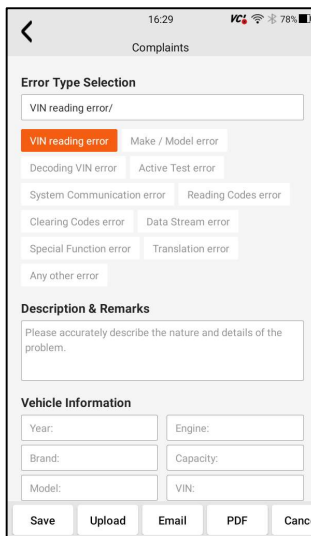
16:29 VCI 78%

Complaints

Error Type Selection

VIN reading error/

VIN reading error
Make / Model error
Decoding VIN error
Active Test error
System Communication error
Reading Codes error
Clearing Codes error
Data Stream error
Special Function error
Translation error
Any other error

Description & Remarks

Please accurately describe the nature and details of the problem.

Vehicle Information

Year:
Engine:
Brand:
Capacity:
Model:
VIN:

Save
Upload
Email
PDF
Canc